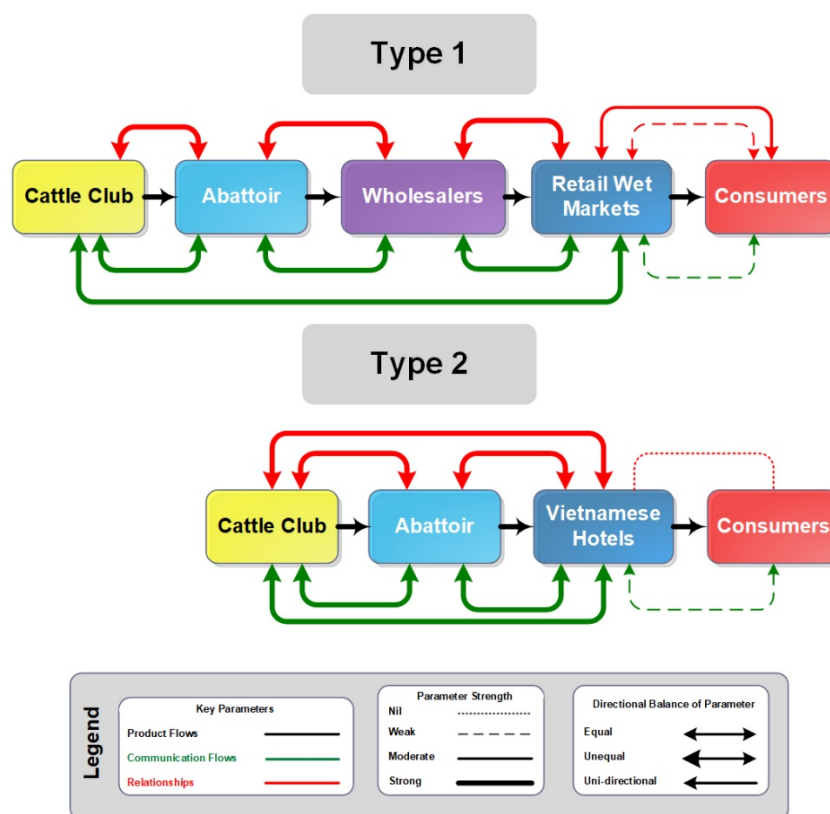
Type 1

Cattle Club

Abattoir

Wholesalers

Retail Wet Markets

Consumers

Type 2

Cattle Club

Abattoir

Vietnamese Hotels

Consumers

Legend

Key Parameters

Product Flows

Communication Flows

Relationships

Parameter Strength

Nil

Weak

Moderate

Strong

Directional Balance of Parameter

Equal

Unequal

Uni-directional